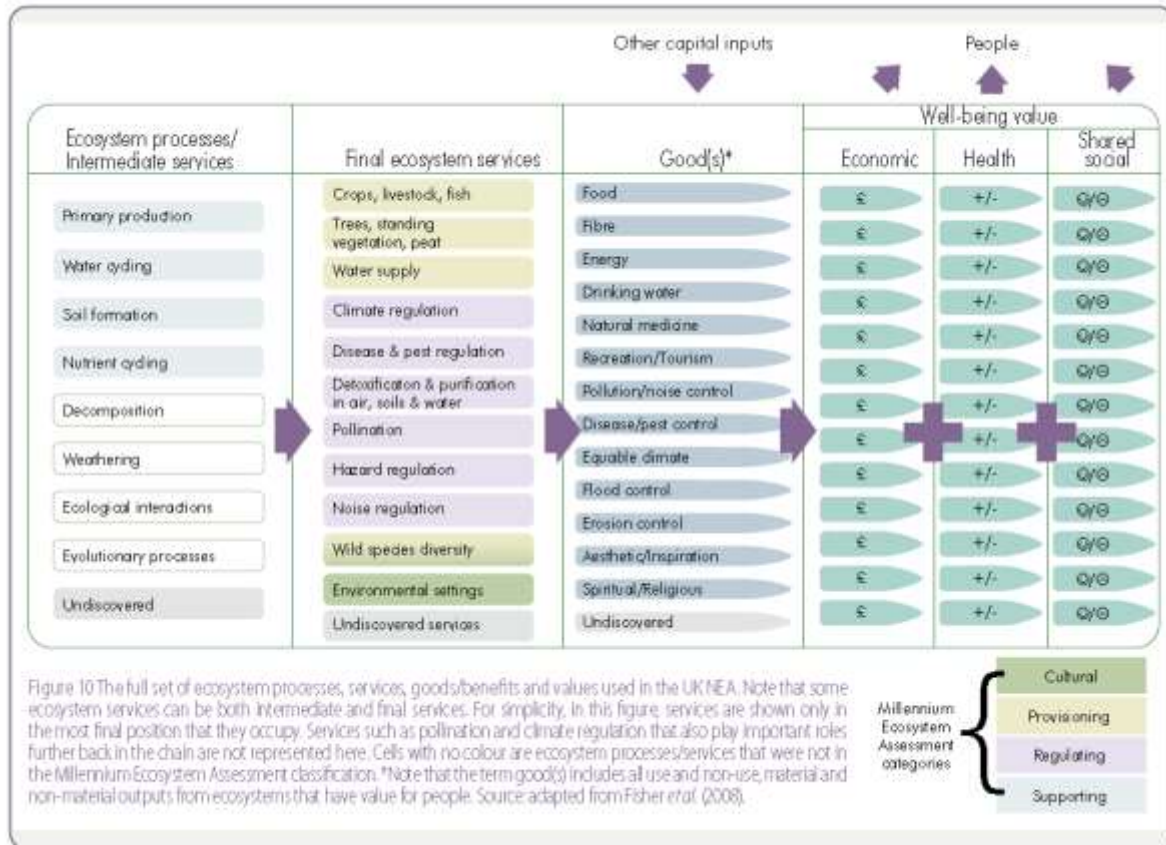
Other capital inputs

People

| Ecosystem processes/ Intermediate services | Final ecosystem services | Good(s)* | Well-being value: Economic | Well-being value: Health | Well-being value: Shared social |
|---|---|---|---|---|---|
| Primary production | Crops, livestock, fish | Food | £ | +/- | Q/Θ |
| Water cycling | Trees, standing vegetation, peat | Fibre | £ | +/- | Q/Θ |
| Soil formation | Water supply | Energy | £ | +/- | Q/Θ |
| Nutrient cycling | Climate regulation | Drinking water | £ | +/- | Q/Θ |
| Decomposition | Disease & pest regulation | Natural medicine | £ | +/- | Q/Θ |
| Weathering | Detoxification & purification in air, soils & water | Recreation/Tourism | £ | +/- | Q/Θ |
| Ecological interactions | Pollination | Pollution/noise control | £ | +/- | Q/Θ |
| Evolutionary processes | Hazard regulation | Disease/pest control | £ | +/- | Q/Θ |
| Undiscovered | Noise regulation | Equable climate | £ | +/- | Q/Θ |
| | Wild species diversity | Flood control | £ | +/- | Q/Θ |
| | Environmental settings | Erosion control | £ | +/- | Q/Θ |
| | Undiscovered services | Aesthetic/Inspiration | £ | +/- | Q/Θ |
| | | Spiritual/Religious | £ | +/- | Q/Θ |
| | | Undiscovered | £ | +/- | Q/Θ |

Figure 10 The full set of ecosystem processes, services, goods/benefits and values used in the UK NEA. Note that some ecosystem services can be both intermediate and final services. For simplicity, in this figure, services are shown only in the most final position that they occupy. Services such as pollination and climate regulation that also play important roles further back in the chain are not represented here. Cells with no colour are ecosystem processes/services that were not in the Millennium Ecosystem Assessment classification. *Note that the term good(s) includes all use and non-use, material and non-material outputs from ecosystems that have value for people. Source: adapted from Fisher et al. (2008).

Millennium Ecosystem Assessment categories
Cultural
Provisioning
Regulating
Supporting